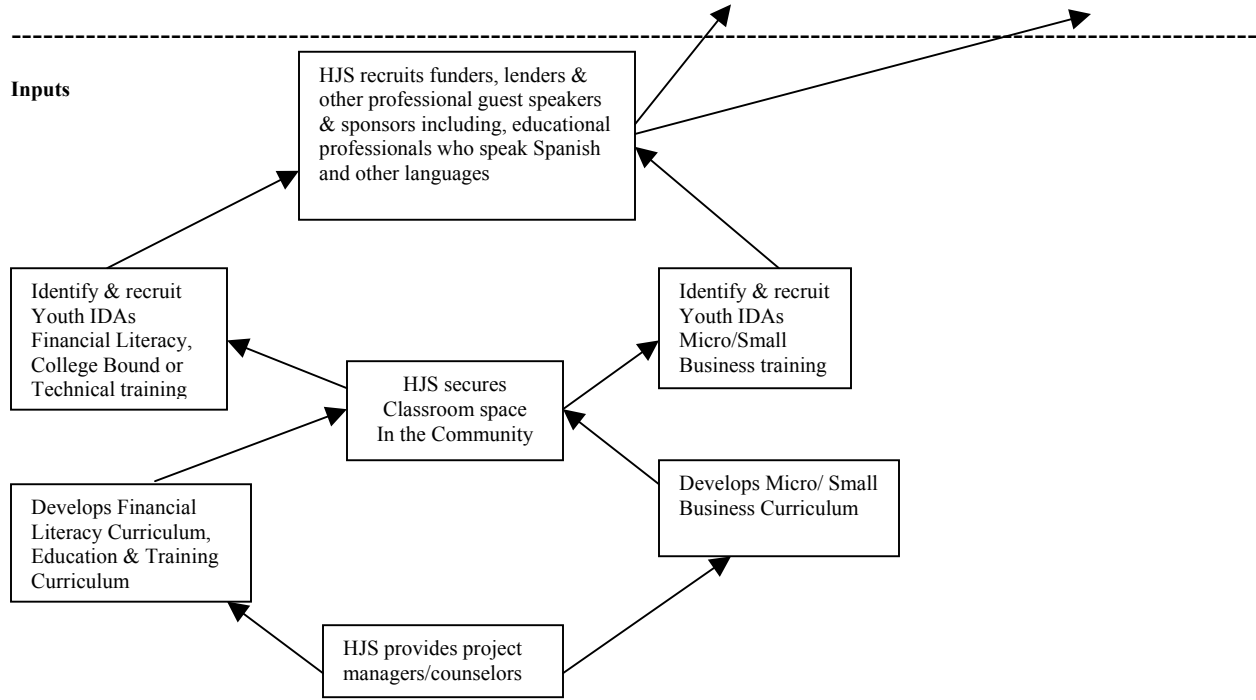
Inputs

HJS recruits funders, lenders & other professional guest speakers & sponsors including, educational professionals who speak Spanish and other languages

Identify & recruit Youth IDAs Financial Literacy, College Bound or Technical training

Identify & recruit Youth IDAs Micro/Small Business training

HJS secures Classroom space In the Community

Develops Financial Literacy Curriculum, Education & Training Curriculum

Develops Micro/ Small Business Curriculum

HJS provides project managers/counselors